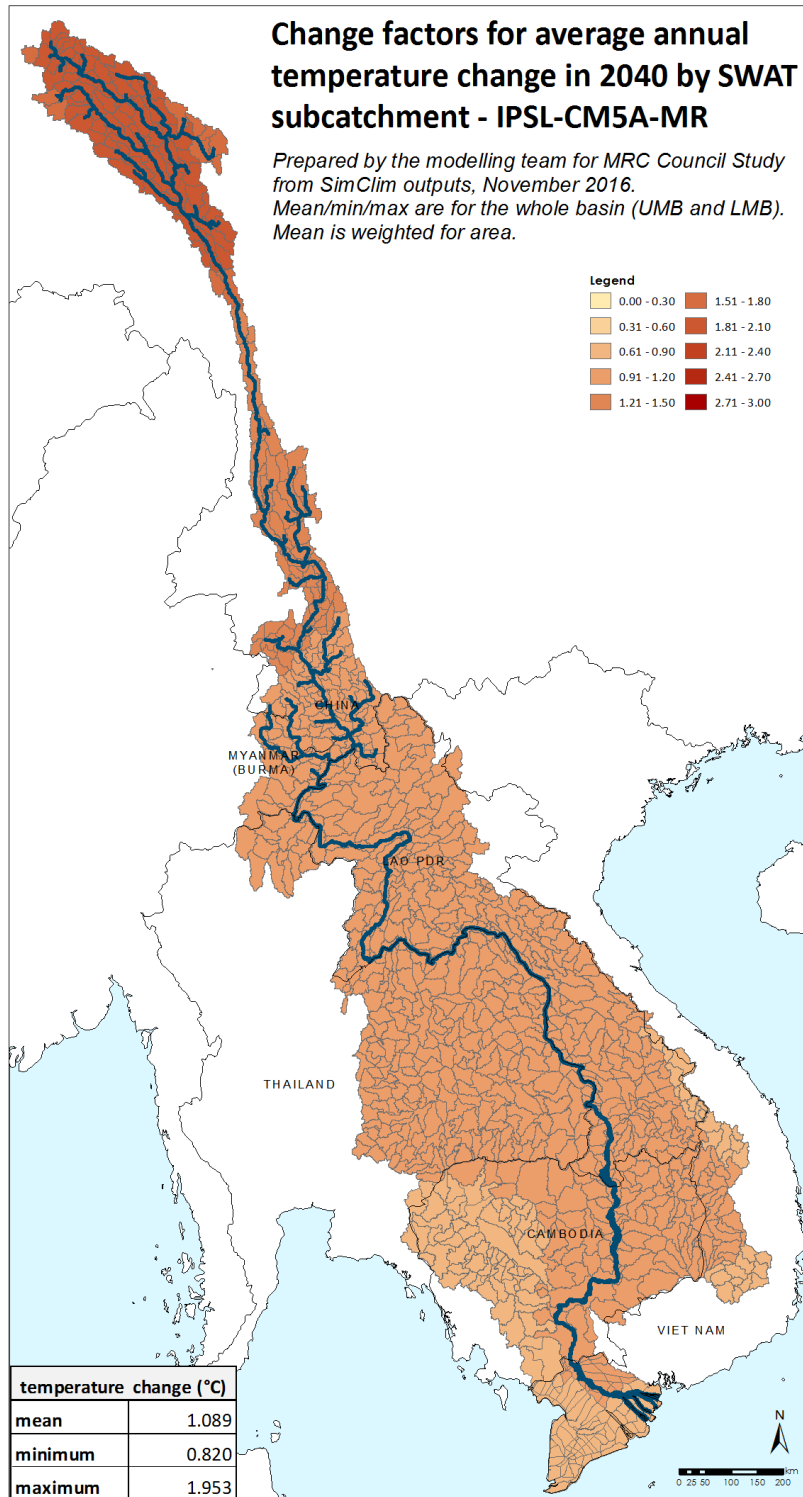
Change factors for average annual temperature change in 2040 by SWAT subcatchment - IPSL-CM5A-MR

Prepared by the modelling team for MRC Council Study from SimClim outputs, November 2016.
Mean/min/max are for the whole basin (UMB and LMB).
Mean is weighted for area.

Legend
0.00 - 0.30
0.31 - 0.60
0.61 - 0.90
0.91 - 1.20
1.21 - 1.50
1.51 - 1.80
1.81 - 2.10
2.11 - 2.40
2.41 - 2.70
2.71 - 3.00

CHINA

MYANMAR (BURMA)

LAO PDR

THAILAND

CAMBODIA

VIET NAM

| temperature change (°C) | |
|---|---|
| mean | 1.089 |
| minimum | 0.820 |
| maximum | 1.953 |

N

0 25 50 100 150 200 km